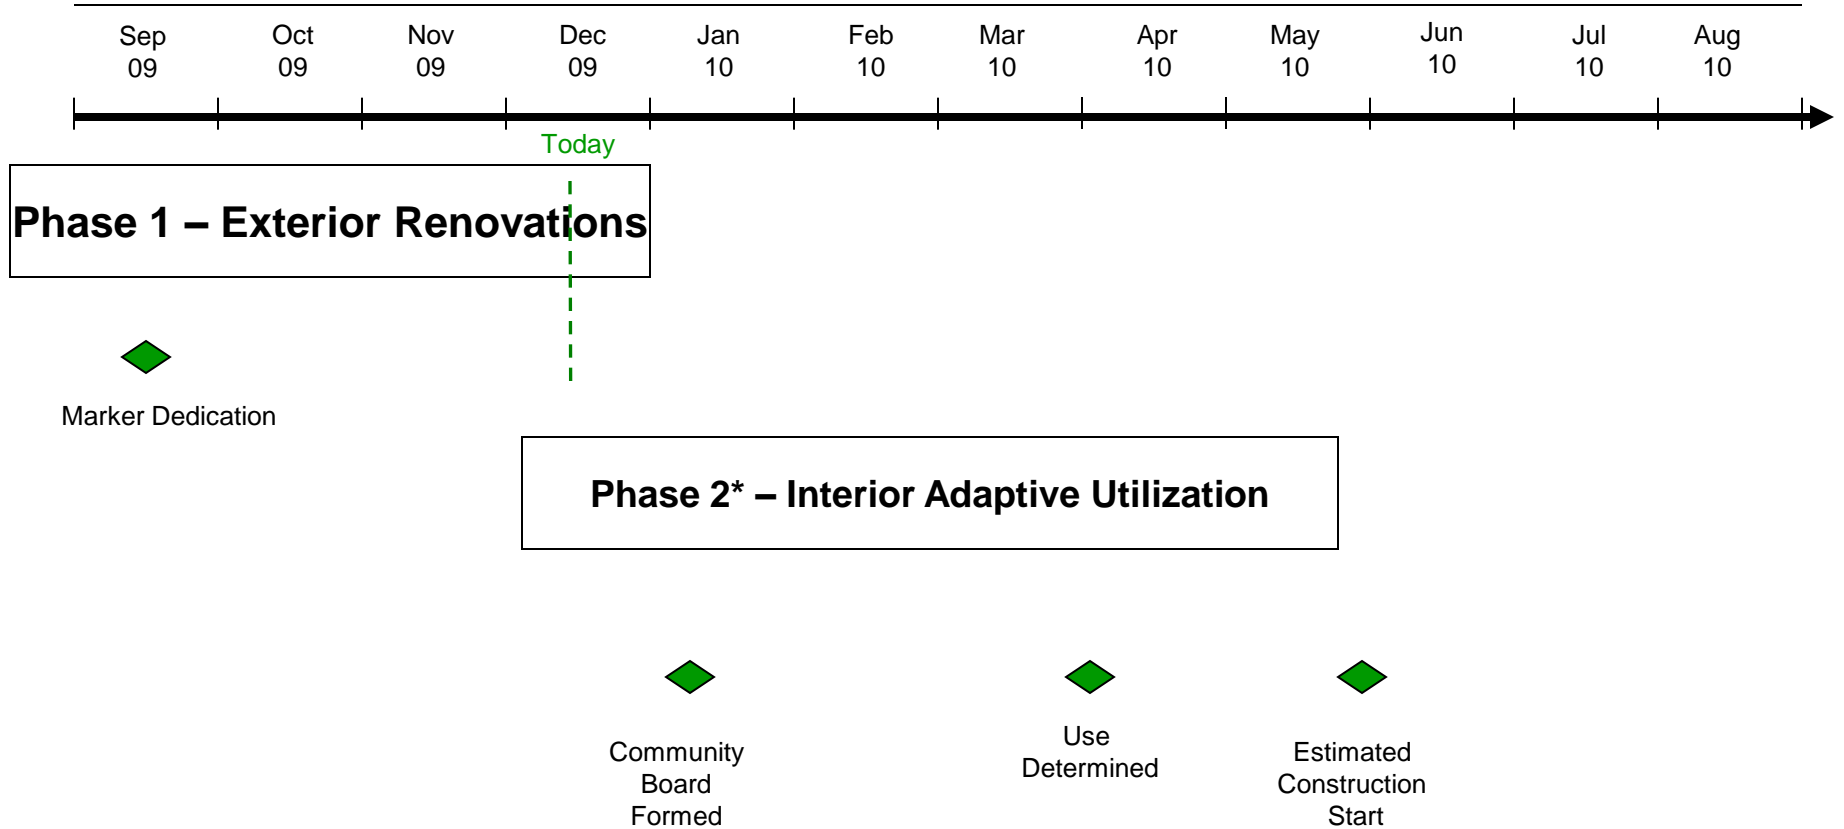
Sep 09
Oct 09
Nov 09
Dec 09
Jan 10
Feb 10
Mar 10
Apr 10
May 10
Jun 10
Jul 10
Aug 10

Today

Phase 1 – Exterior Renovations

Marker Dedication

Phase 2* – Interior Adaptive Utilization

Community Board Formed

Use Determined

Estimated Construction Start